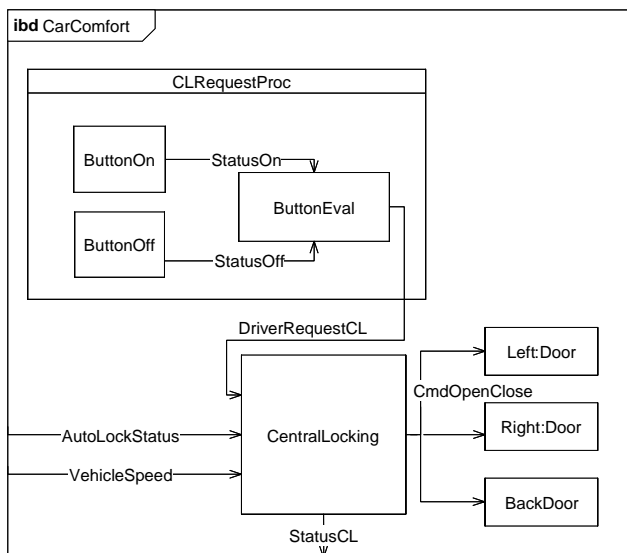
ibd CarComfort

CLRequestProc

ButtonOn

StatusOn

ButtonEval

ButtonOff

StatusOff

DriverRequestCL

Left:Door

CmdOpenClose

AutoLockStatus

CentralLocking

Right:Door

VehicleSpeed

BackDoor

StatusCL